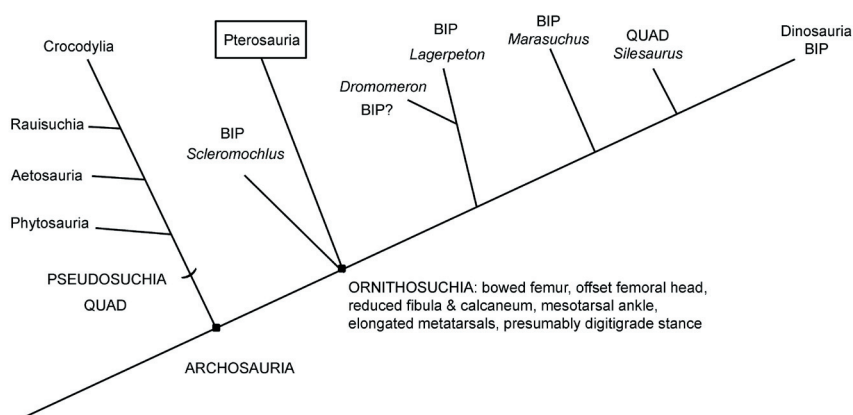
Crocodylia

Pterosauria

BIP
Lagerpeton

BIP
Marasuchus

QUAD
Silesaurus

Dinosauria
BIP

Rauisuchia

Aetosauria

Phytosauria

BIP
Scleromochlus

Dromomeron
BIP?

PSEUDOSUCHIA
QUAD

ORNITHOSUCHIA: bowed femur, offset femoral head, reduced fibula & calcaneum, mesotarsal ankle, elongated metatarsals, presumably digitigrade stance

ARCHOSAURIA